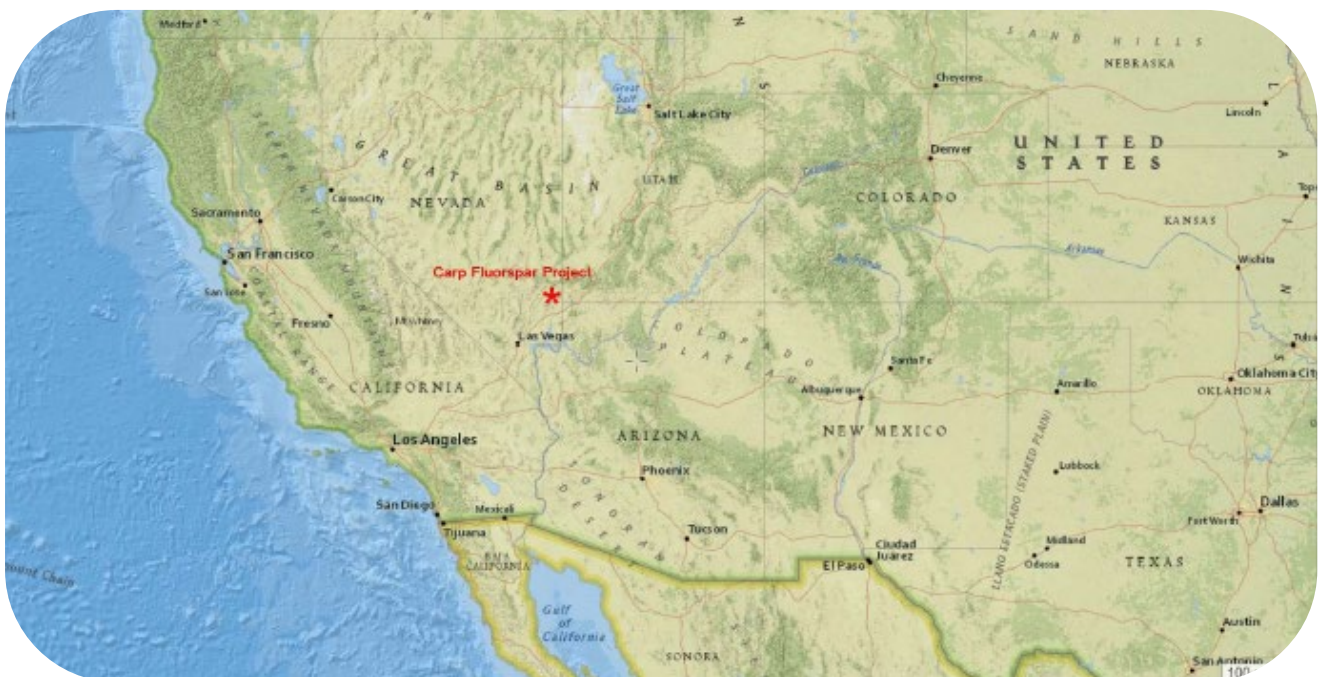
Medford
SAND HILLS
NEBRASKA
Cheyenne
Great Salt Lake
Salt Lake City
Lincoln
UNITED STATES
Denver
GREAT BASIN
Carson City
NEVADA
UTAH
COLORADO
Sacramento
KANSAS
San Francisco
San Jose
Carp Fluorspar Project
Wichita
Fresno
Las Vegas
COLORADO PLATEAU
Santa Fe
Tulsa
Oklahoma City
OKLAHOMA
CALIFORNIA
Albuquerque
Amarillo
Los Angeles
ARIZONA
NEW MEXICO
LLANO ESTACADO (STAKED PLAIN)
Phoenix
Lubbock
San Diego
Tijuana
Mexicali
SONORAN DESERT
Dallas
Fort Worth
Tucson
BAJA CALIFORNIA
Ciudad Juarez
El Paso
Midland
Odessa
TEXAS
Gulf of California
SONORA
Austin
San Antonio